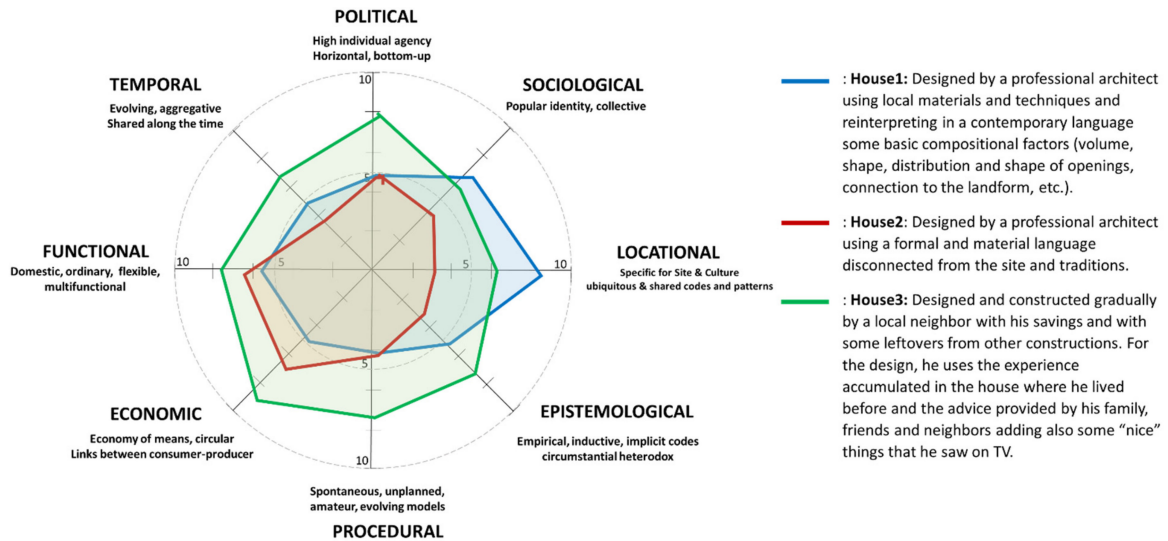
POLITICAL
High individual agency
Horizontal, bottom-up

SOCIOLOGICAL
Popular identity, collective

TEMPORAL
Evolving, aggregative
Shared along the time

FUNCTIONAL
Domestic, ordinary, flexible, multifunctional

LOCATIONAL
Specific for Site & Culture
ubiquitous & shared codes and patterns

ECONOMIC
Economy of means, circular
Links between consumer-producer

EPISTEMOLOGICAL
Empirical, inductive, implicit codes
circumstantial heterodox

Spontaneous, unplanned, amateur, evolving models
PROCEDURAL

10
5
10
5
5
10
5
10

: **House1:** Designed by a professional architect using local materials and techniques and reinterpreting in a contemporary language some basic compositional factors (volume, shape, distribution and shape of openings, connection to the landform, etc.).

: **House2**: Designed by a professional architect using a formal and material language disconnected from the site and traditions.

: **House3:** Designed and constructed gradually by a local neighbor with his savings and with some leftovers from other constructions. For the design, he uses the experience accumulated in the house where he lived before and the advice provided by his family, friends and neighbors adding also some "nice" things that he saw on TV.